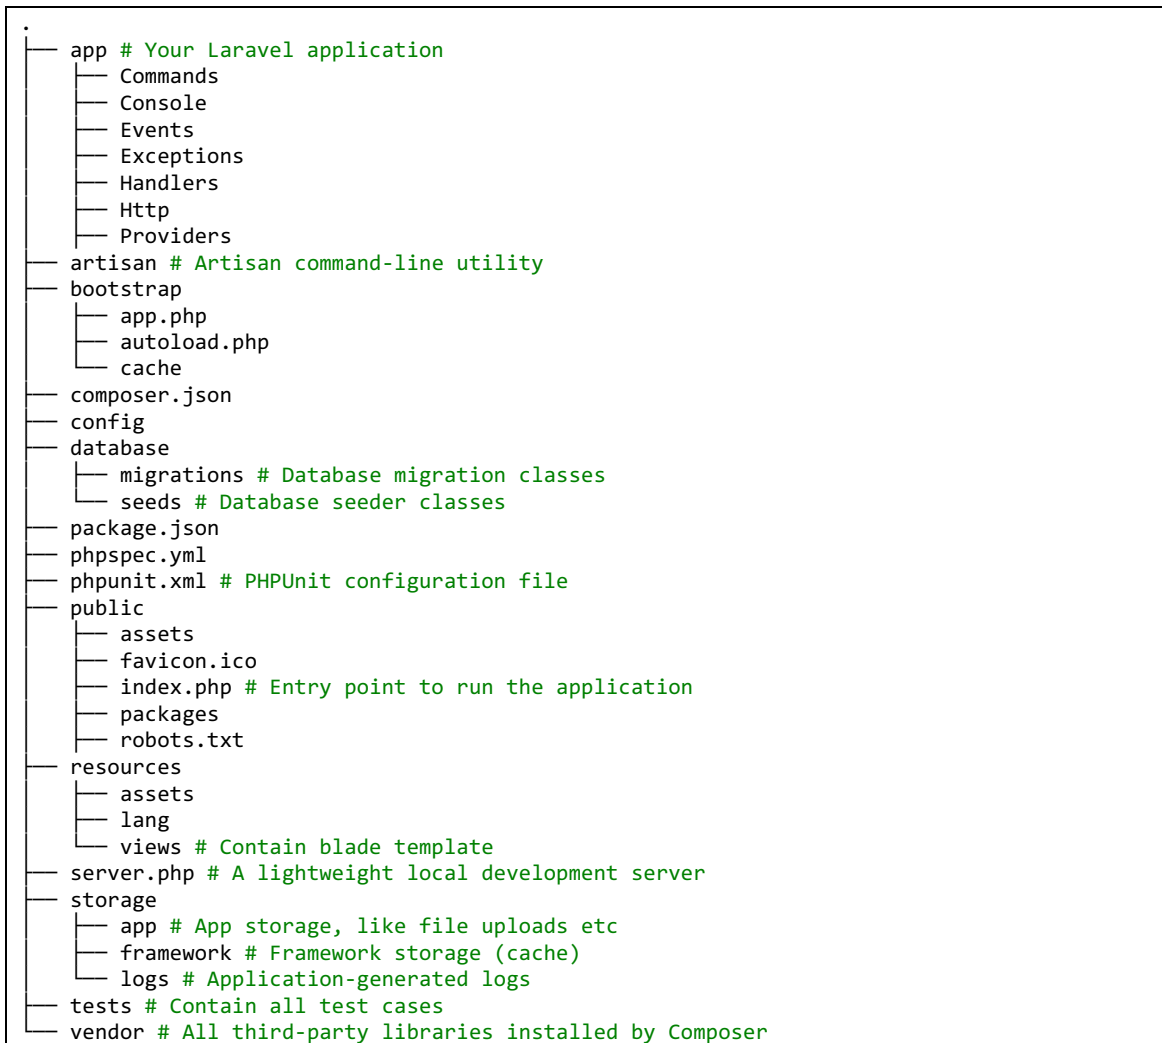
.
├── app # Your Laravel application
│   ├── Commands
│   ├── Console
│   ├── Events
│   ├── Exceptions
│   ├── Handlers
│   ├── Http
│   ├── Providers
├── artisan # Artisan command-line utility
├── bootstrap
│   ├── app.php
│   ├── autoload.php
│   └── cache
├── composer.json
├── config
├── database
│   ├── migrations # Database migration classes
│   └── seeds # Database seeder classes
├── package.json
├── phpspec.yml
├── phpunit.xml # PHPUnit configuration file
├── public
│   ├── assets
│   ├── favicon.ico
│   ├── index.php # Entry point to run the application
│   ├── packages
│   ├── robots.txt
├── resources
│   ├── assets
│   ├── lang
│   └── views # Contain blade template
├── server.php # A lightweight local development server
├── storage
│   ├── app # App storage, like file uploads etc
│   ├── framework # Framework storage (cache)
│   └── logs # Application-generated logs
├── tests # Contain all test cases
└── vendor # All third-party libraries installed by Composer